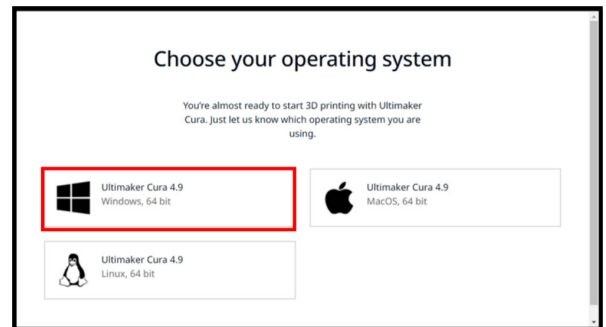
Choose your operating system

You're almost ready to start 3D printing with Ultimaker Cura. Just let us know which operating system you are using.

Ultimaker Cura 4.9
Windows, 64 bit

Ultimaker Cura 4.9
MacOS, 64 bit

Ultimaker Cura 4.9
Linux, 64 bit